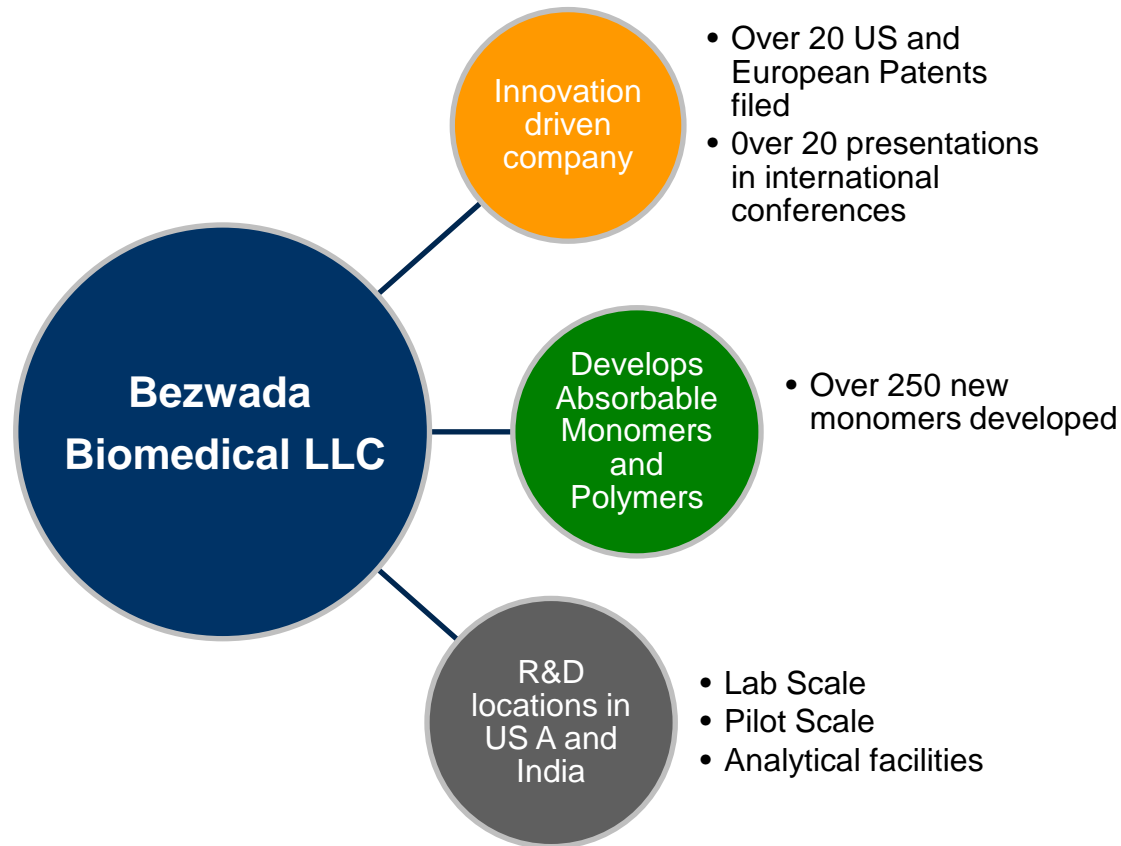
Bezwada Biomedical LLC

Innovation driven company

• Over 20 US and European Patents filed
• 0ver 20 presentations in international conferences

Develops Absorbable Monomers and Polymers

• Over 250 new monomers developed

R&D locations in US A and India

• Lab Scale
• Pilot Scale
• Analytical facilities